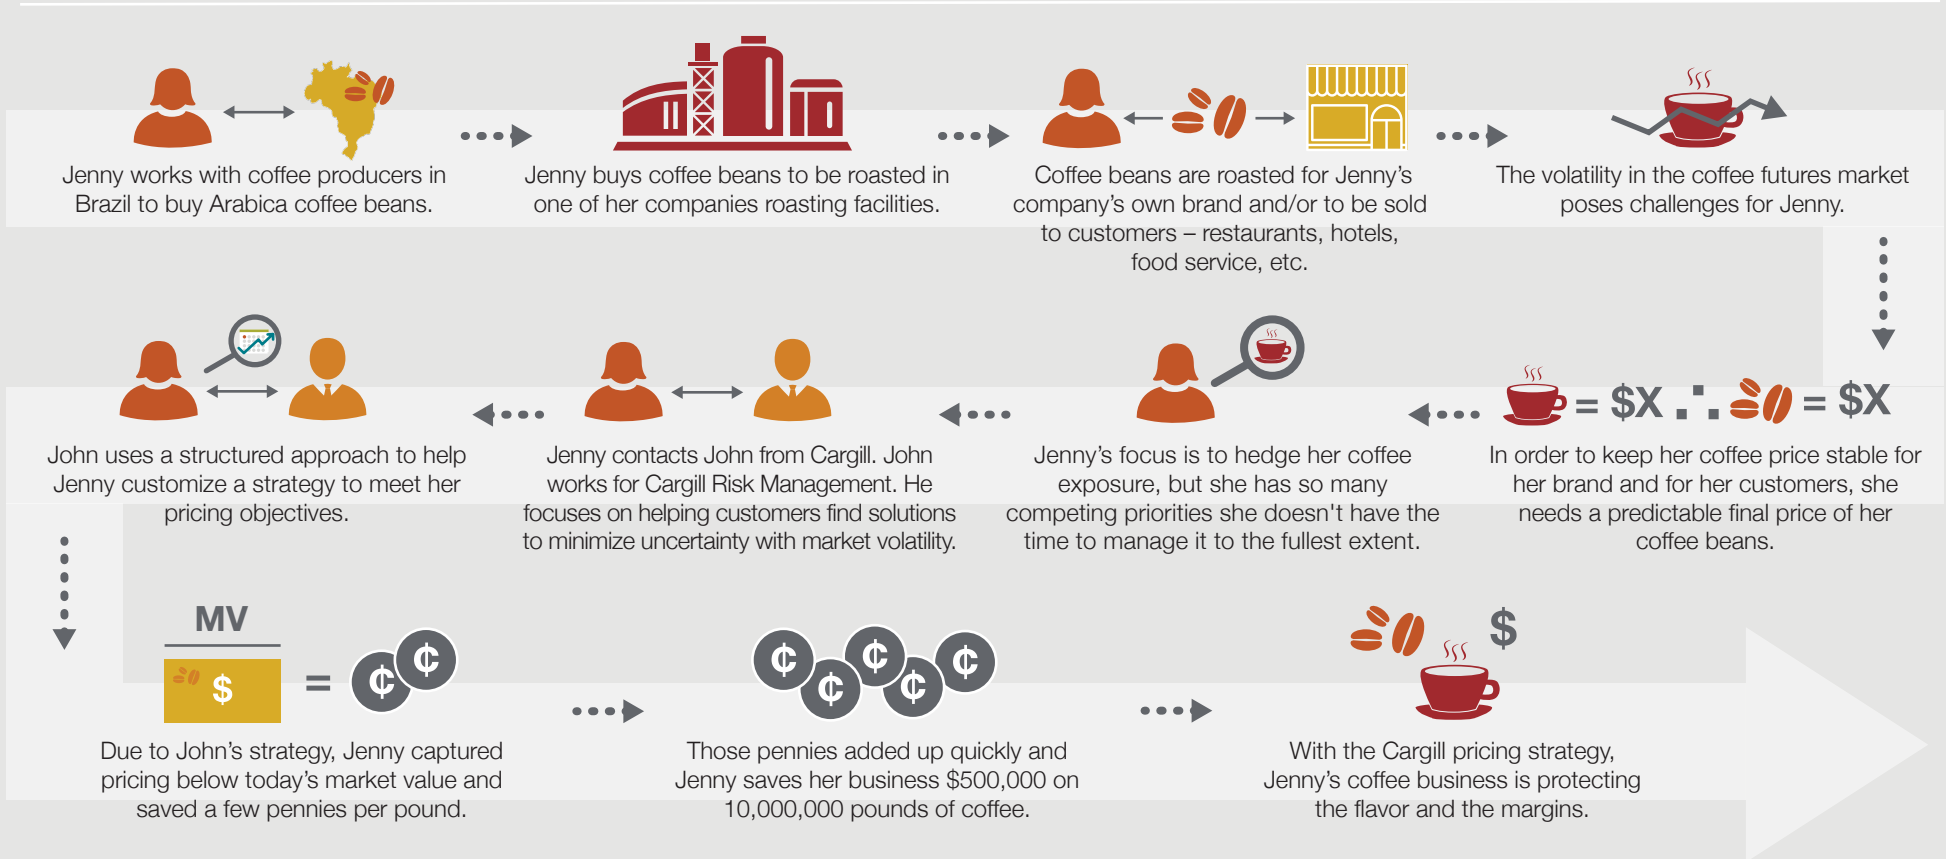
Jenny works with coffee producers in Brazil to buy Arabica coffee beans.

Jenny buys coffee beans to be roasted in one of her companies roasting facilities.

Coffee beans are roasted for Jenny's company's own brand and/or to be sold to customers – restaurants, hotels, food service, etc.

The volatility in the coffee futures market poses challenges for Jenny.

= $X .'. = $X

In order to keep her coffee price stable for her brand and for her customers, she needs a predictable final price of her coffee beans.

Jenny's focus is to hedge her coffee exposure, but she has so many competing priorities she doesn't have the time to manage it to the fullest extent.

Jenny contacts John from Cargill. John works for Cargill Risk Management. He focuses on helping customers find solutions to minimize uncertainty with market volatility.

John uses a structured approach to help Jenny customize a strategy to meet her pricing objectives.

MV

$ = ¢ ¢

Due to John's strategy, Jenny captured pricing below today's market value and saved a few pennies per pound.

¢ ¢ ¢ ¢ ¢

Those pennies added up quickly and Jenny saves her business \$500,000 on 10,000,000 pounds of coffee.

$

With the Cargill pricing strategy, Jenny's coffee business is protecting the flavor and the margins.